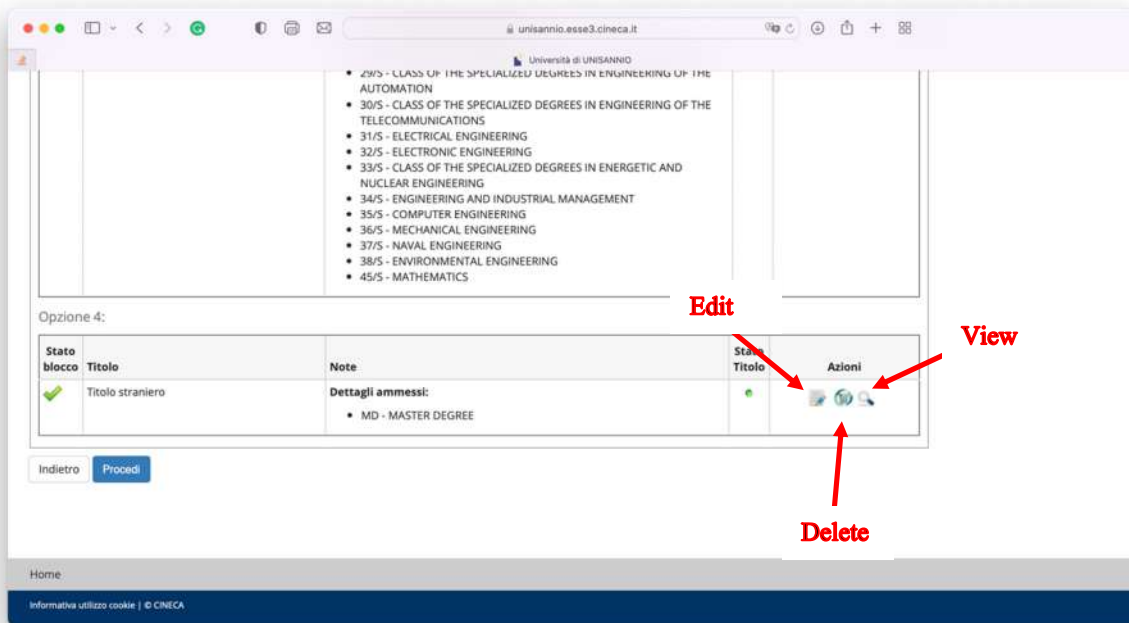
unisannio.esse3.cineca.it

Università di UNISANNIO

- 29/S - CLASS OF THE SPECIALIZED DEGREES IN ENGINEERING OF THE AUTOMATION
- 30/S - CLASS OF THE SPECIALIZED DEGREES IN ENGINEERING OF THE TELECOMMUNICATIONS
- 31/S - ELECTRICAL ENGINEERING
- 32/S - ELECTRONIC ENGINEERING
- 33/S - CLASS OF THE SPECIALIZED DEGREES IN ENERGETIC AND NUCLEAR ENGINEERING
- 34/S - ENGINEERING AND INDUSTRIAL MANAGEMENT
- 35/S - COMPUTER ENGINEERING
- 36/S - MECHANICAL ENGINEERING
- 37/S - NAVAL ENGINEERING
- 38/S - ENVIRONMENTAL ENGINEERING
- 45/S - MATHEMATICS

Opzione 4:

Edit

View

| Stato blocco | Titolo | Note | Stato Titolo | Azioni |
|---|---|---|---|---|
| | Titolo straniero | **Dettagli ammessi:** • MD - MASTER DEGREE | | |

Delete

Indietro Procedi

Home

Informativa utilizzo cookie | © CINECA